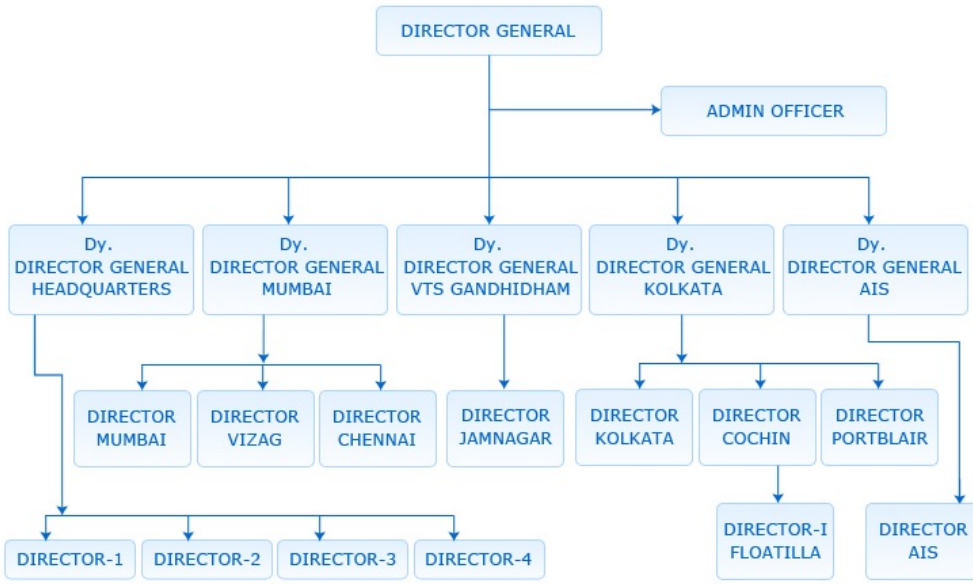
DIRECTOR GENERAL

ADMIN OFFICER

Dy. DIRECTOR GENERAL HEADQUARTERS

Dy. DIRECTOR GENERAL MUMBAI

Dy. DIRECTOR GENERAL VTS GANDHIDHAM

Dy. DIRECTOR GENERAL KOLKATA

Dy. DIRECTOR GENERAL AIS

DIRECTOR MUMBAI

DIRECTOR VIZAG

DIRECTOR CHENNAI

DIRECTOR JAMNAGAR

DIRECTOR KOLKATA

DIRECTOR COCHIN

DIRECTOR PORTBLAIR

DIRECTOR-I FLOATILLA

DIRECTOR AIS

DIRECTOR-1

DIRECTOR-2

DIRECTOR-3

DIRECTOR-4